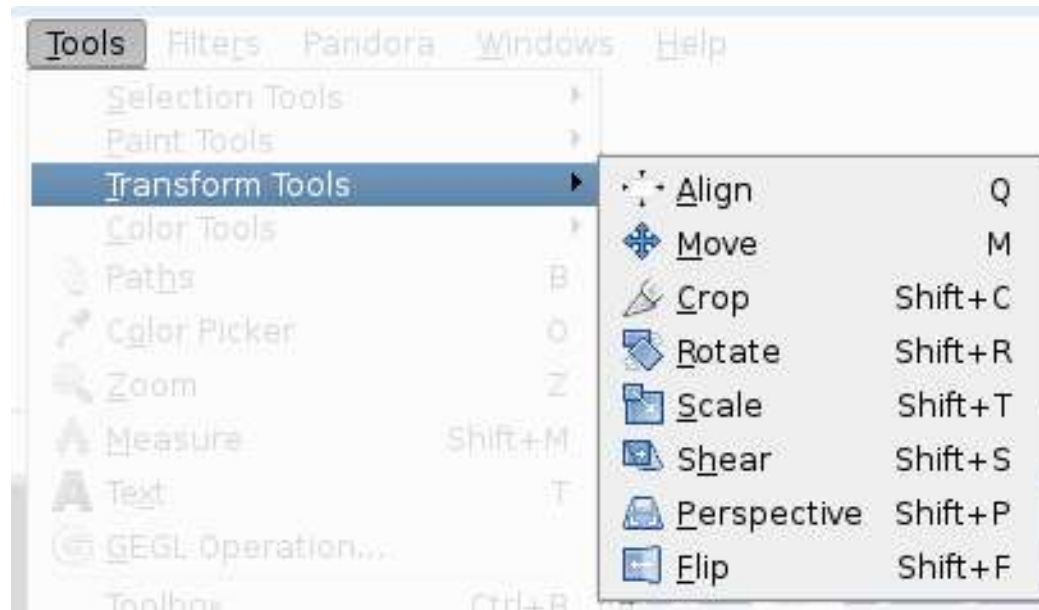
Tools Filters Pandora Windows Help

Selection Tools
Paint Tools
Transform Tools
Color Tools
Paths B
Color Picker O
Zoom Z
Measure Shift+M
Text T
GEGL Operation...
Toolbox Ctrl+B

Align Q
Move M
Crop Shift+C
Rotate Shift+R
Scale Shift+T
Shear Shift+S
Perspective Shift+P
Flip Shift+F